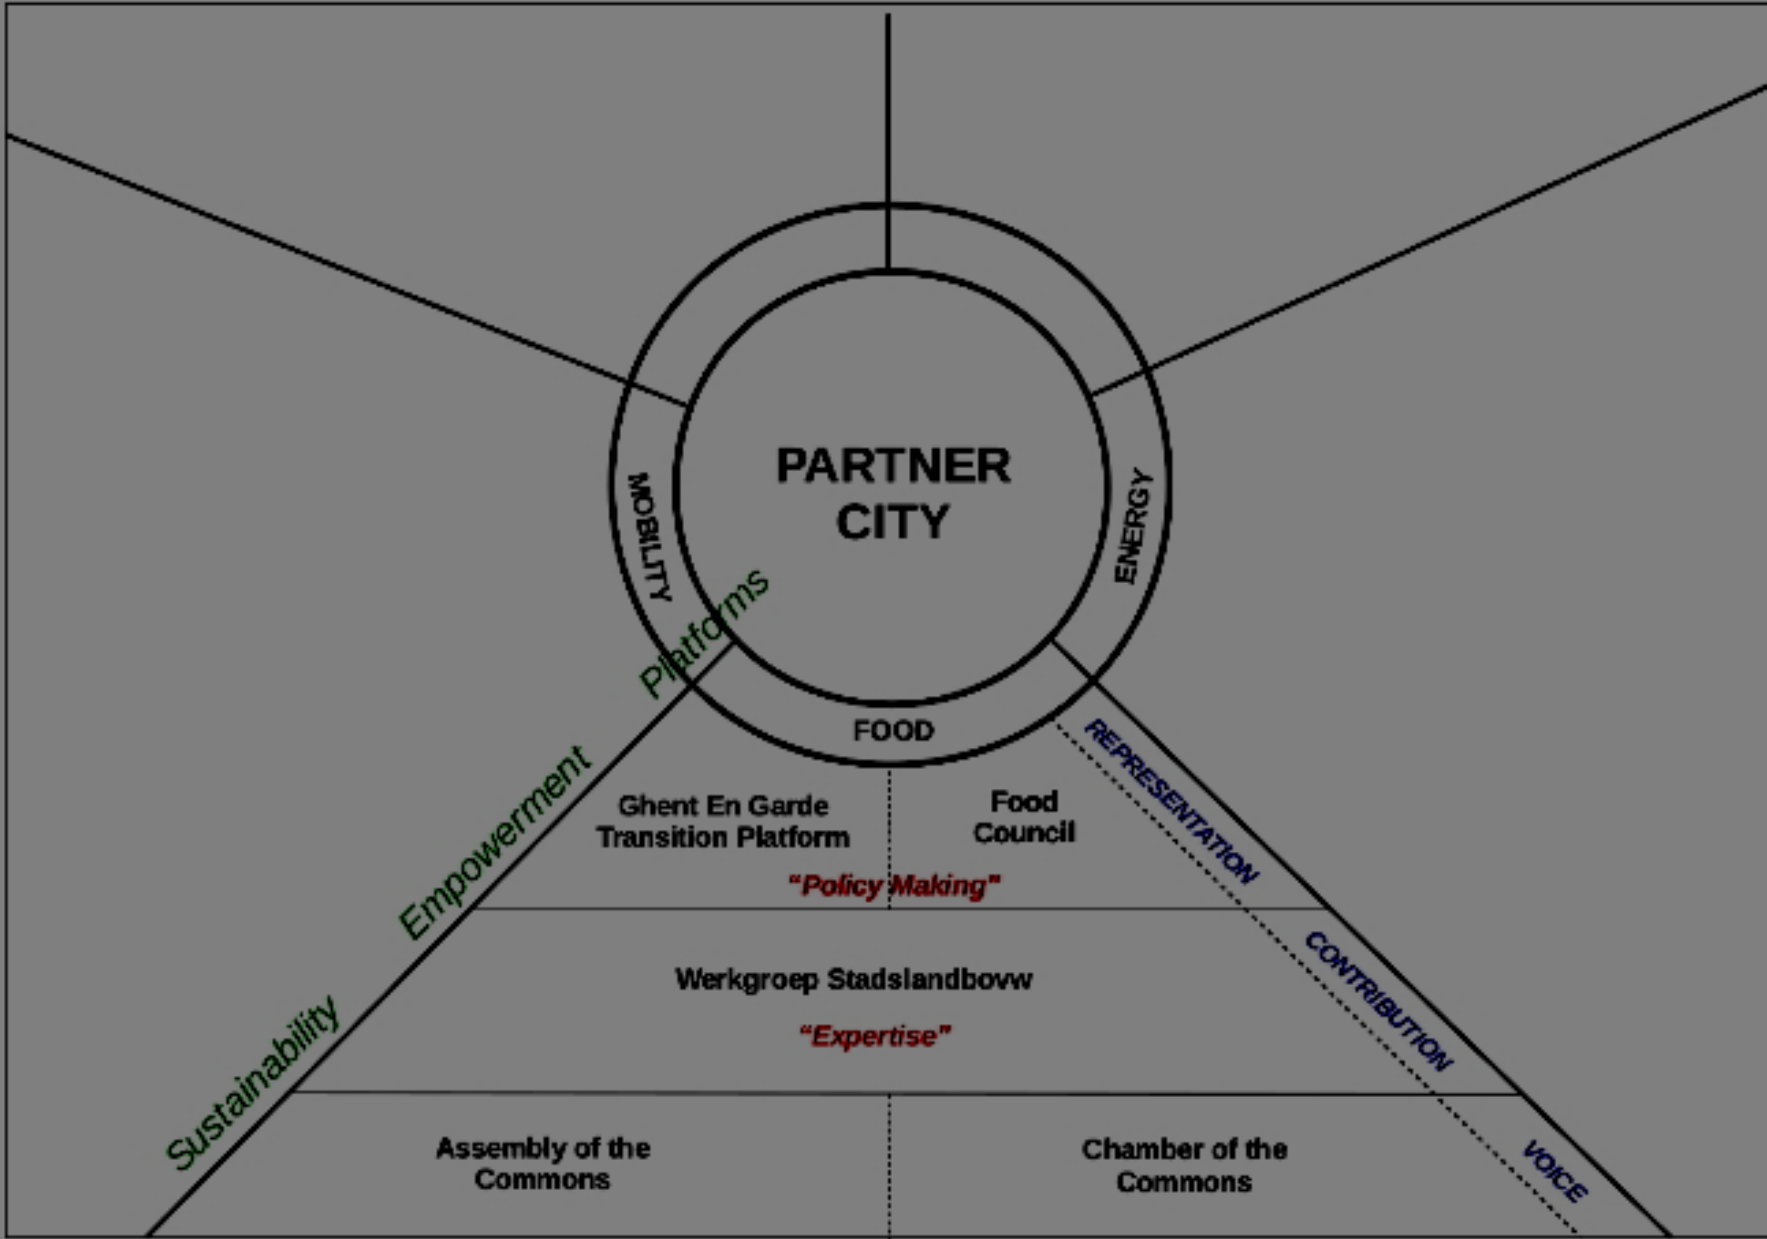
PARTNER CITY

MOBILITY

ENERGY

FOOD

Platforms

Empowerment

Sustainability

REPRESENTATION

CONTRIBUTION

VOICE

Ghent En Garde Transition Platform

Food Council

"Policy Making"

Werkgroep Stadslandbovw

"Expertise"

Assembly of the Commons

Chamber of the Commons